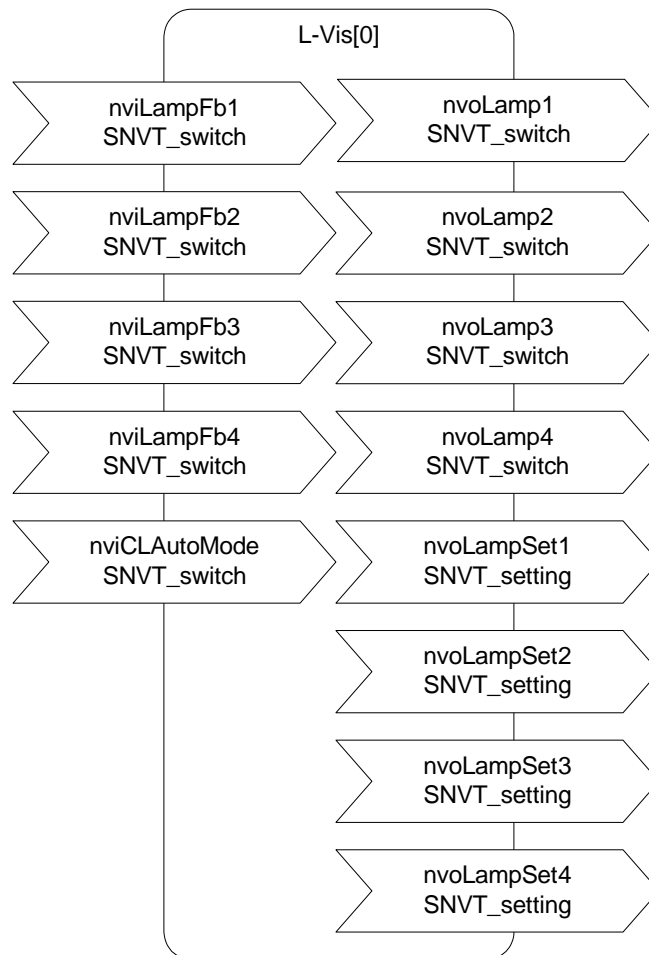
L-Vis[0]

nviLampFb1
SNVT_switch

nviLampFb2
SNVT_switch

nviLampFb3
SNVT_switch

nviLampFb4
SNVT_switch

nviCLAutoMode
SNVT_switch

nvoLamp1
SNVT_switch

nvoLamp2
SNVT_switch

nvoLamp3
SNVT_switch

nvoLamp4
SNVT_switch

nvoLampSet1
SNVT_setting

nvoLampSet2
SNVT_setting

nvoLampSet3
SNVT_setting

nvoLampSet4
SNVT_setting